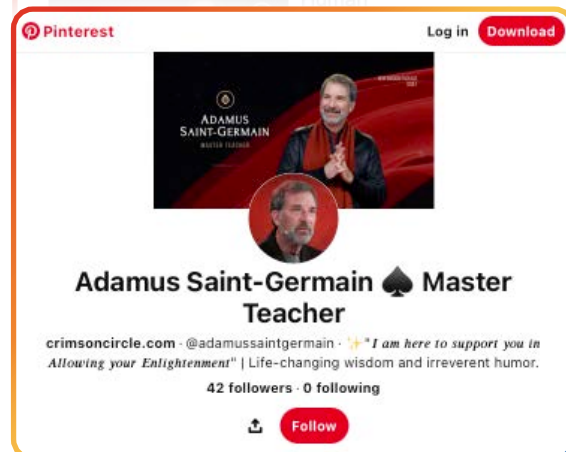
Pinterest

Log in Download

ADAMUS SAINT-GERMAIN
MASTER TEACHER

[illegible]

Adamus Saint-Germain ♠ Master Teacher

crimsoncircle.com · @adamussaintgermain · ✨"I am here to support you in Allowing your Enlightenment" | Life-changing wisdom and irreverent humor.

42 followers · 0 following

Follow